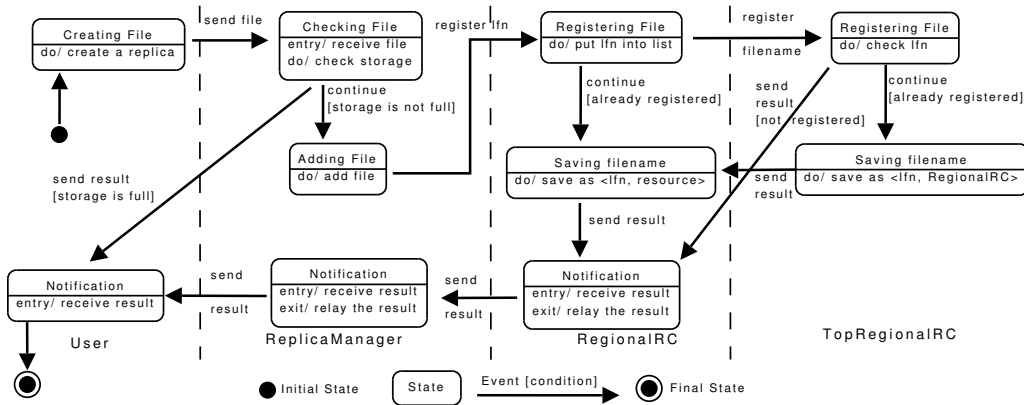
Creating File
do/ create a replica

send file

Checking File
entry/ receive file
do/ check storage

continue
[storage is not full]

Adding File
do/ add file

register lfn

Registering File
do/ put lfn into list

continue
[already registered]

register

filename

Registering File
do/ check lfn

continue
[already registered]

send
result
[not registered]

Saving filename
do/ save as <lfn, resource>

Saving filename
do/ save as <lfn, RegionalRC>

send
result

send result
[storage is full]

send result

Notification
entry/ receive result

send

result

Notification
entry/ receive result
exit/ relay the result

send

result

Notification
entry/ receive result
exit/ relay the result

User

ReplicaManager

RegionalRC

TopRegionalRC

Initial State

State

Event [condition]

Final State